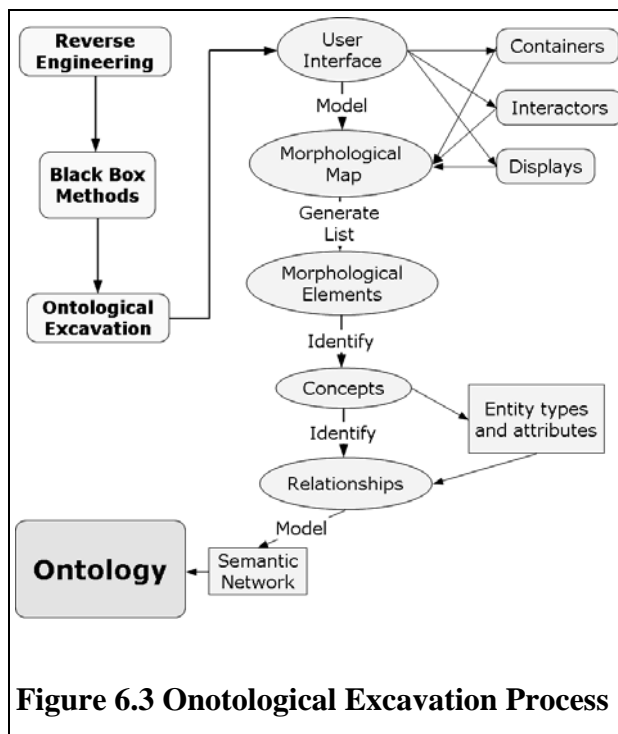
Reverse Engineering

Black Box Methods

Ontological Excavation

User Interface

Model

Morphological Map

Containers

Interactors

Displays

Generate List

Morphological Elements

Identify

Concepts

Entity types and attributes

Identify

Relationships

Model

Semantic Network

Ontology

Figure 6.3 Onotological Excavation Process